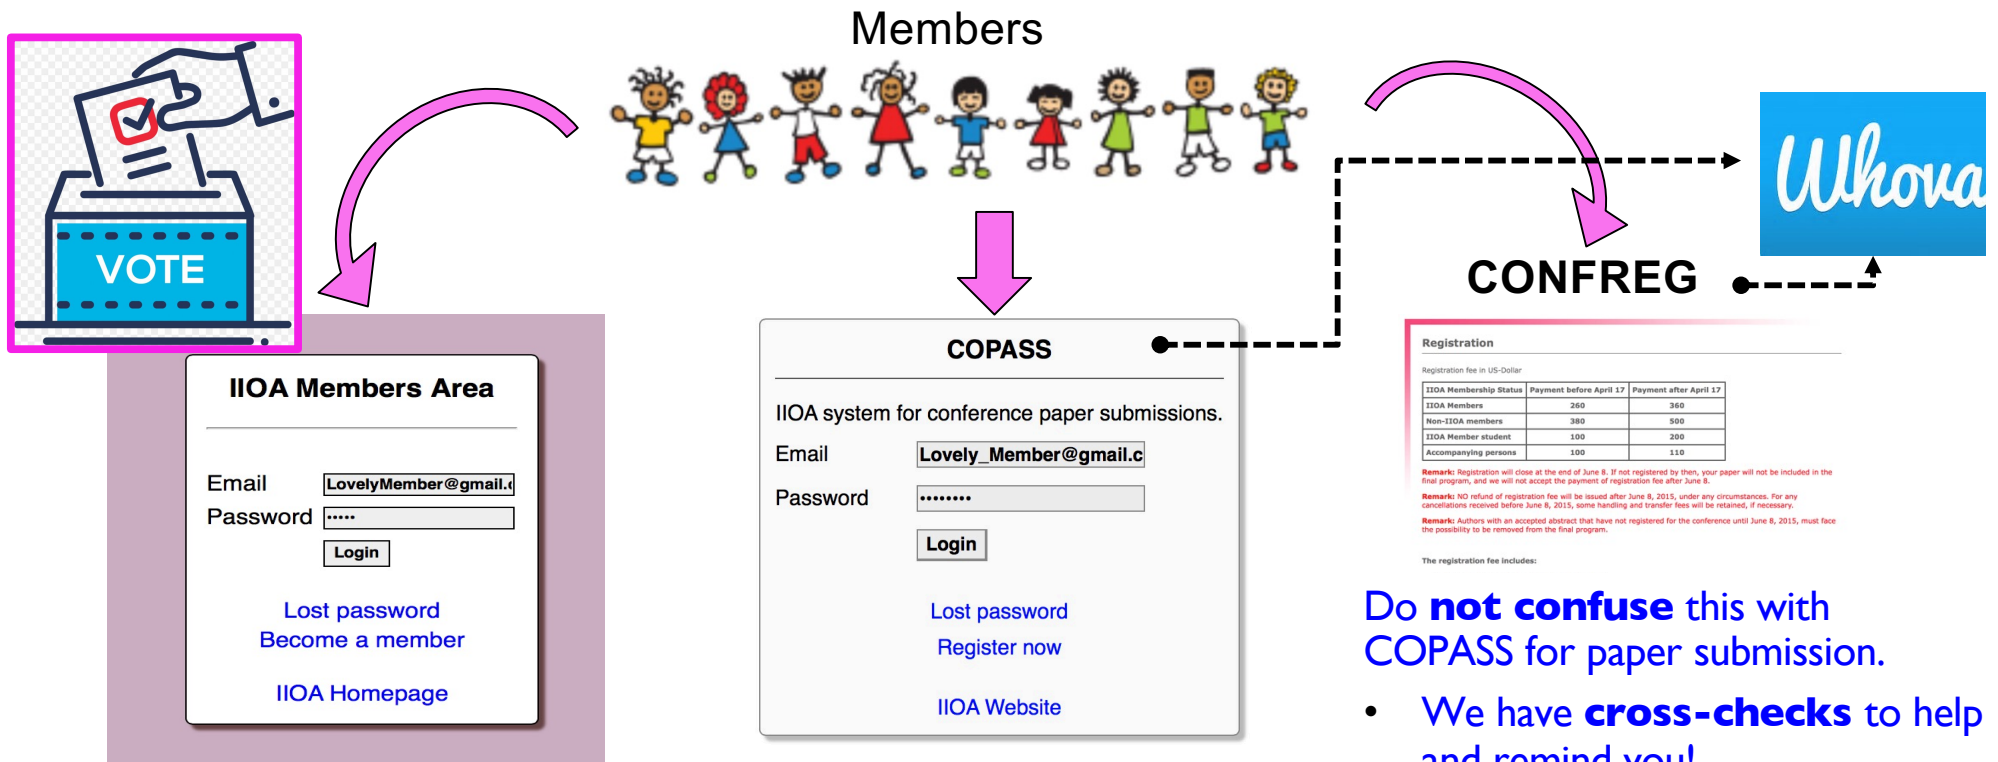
Members

VOTE

IIOA Members Area

Email LovelyMember@gmail.c
Password •••••
Login

Lost password
Become a member

IIOA Homepage

COPASS

IIOA system for conference paper submissions.

Email Lovely_Member@gmail.c
Password ••••••••
Login

Lost password
Register now

IIOA Website

Whova

CONFREG

Registration

Registration fee in US-Dollar

| IIOA Membership Status | Payment before April 17 | Payment after April 17 |
|---|---|---|
| IIOA Members | 260 | 360 |
| Non-IIOA members | 380 | 500 |
| IIOA Member student | 100 | 200 |
| Accompanying persons | 100 | 110 |

Remark: Registration will close at the end of June 8. If not registered by then, your paper will not be included in the final program, and we will not accept the payment of registration fee after June 8.

Remark: NO refund of registration fee will be issued after June 8, 2015, under any circumstances. For any cancellations received before June 8, 2015, some handling and transfer fees will be retained, if necessary.

Remark: Authors with an accepted abstract that have not registered for the conference until June 8, 2015, must face the possibility to be removed from the final program.

The registration fee includes:

Do not confuse this with COPASS for paper submission.

• We have cross-checks to help and remind you!